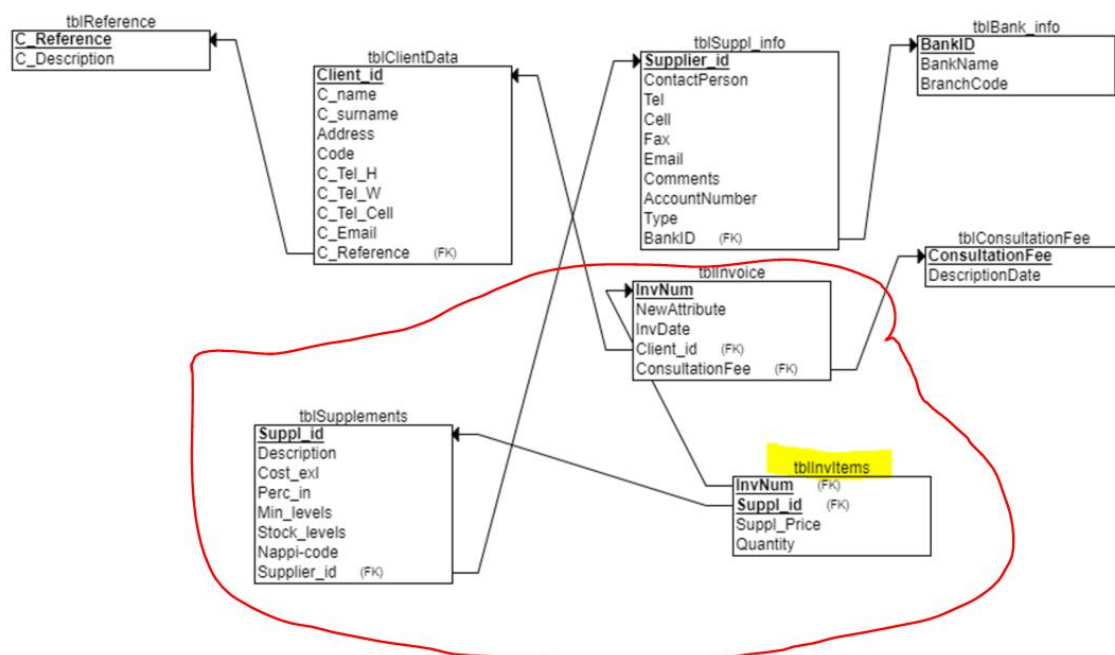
tblReference
C_Reference
C_Description

tblClientData
Client_id
C_name
C_surname
Address
Code
C_Tel_H
C_Tel_W
C_Tel_Cell
C_Email
C_Reference (FK)

tblSuppl_info
Supplier_id
ContactPerson
Tel
Cell
Fax
Email
Comments
AccountNumber
Type
BankID (FK)

tblBank_info
BankID
BankName
BranchCode

tblConsultationFee
ConsultationFee
DescriptionDate

tblInvoice
InvNum
NewAttribute
InvDate
Client_id (FK)
ConsultationFee (FK)

tblSupplements
Suppl_id
Description
Cost_exl
Perc_in
Min_levels
Stock_levels
Nappi-code
Supplier_id (FK)

tblInvItems
InvNum (FK)
Suppl_id (FK)
Suppl_Price
Quantity